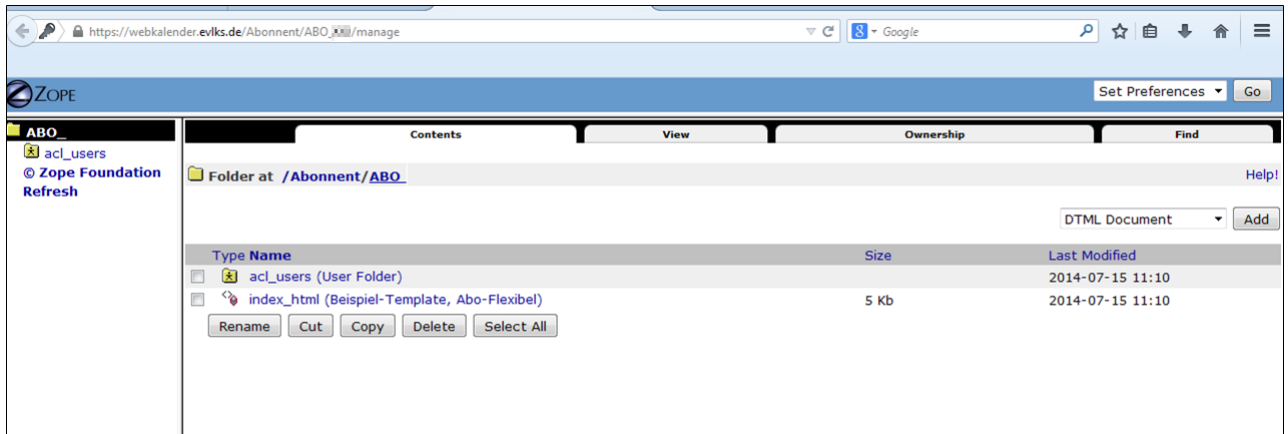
https://webkalender.evlks.de/Abonnent/ABO_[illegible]/manage

Google

ZOPE

Set Preferences

Go

ABO_

acl_users

© Zope Foundation

Refresh

Contents

View

Ownership

Find

Folder at /Abonnent/ABO_

Help!

DTML Document

Add

| Type | Name | Size | Last Modified |
|---|---|---|---|
| | acl_users (User Folder) | | 2014-07-15 11:10 |
| | index_html (Beispiel-Template, Abo-Flexibel) | 5 Kb | 2014-07-15 11:10 |

Rename Cut Copy Delete Select All